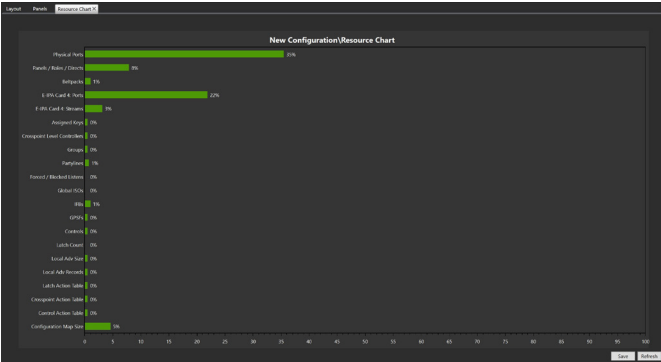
Layout Panels Resource Chart ×

New Configuration\Resource Chart

Physical Ports 35%
Panels / Roles / Directs 8%
Beltpacks 1%
E-IPA Card 4: Ports 22%
E-IPA Card 4: Streams 3%
Assigned Keys 0%
Crosspoint Level Controllers 0%
Groups 0%
Partylines 1%
Forced / Blocked Listens 0%
Global ISOs 0%
IFBs 1%
GPIOs 0%
Controls 0%
Latch Count 0%
Local Adv Size 0%
Local Adv Records 0%
Latch Action Table 0%
Crosspoint Action Table 0%
Control Action Table 0%
Configuration Map Size 5%

0 5 10 15 20 25 30 35 40 45 50 55 60 65 70 75 80 85 90 95 100

Save Refresh